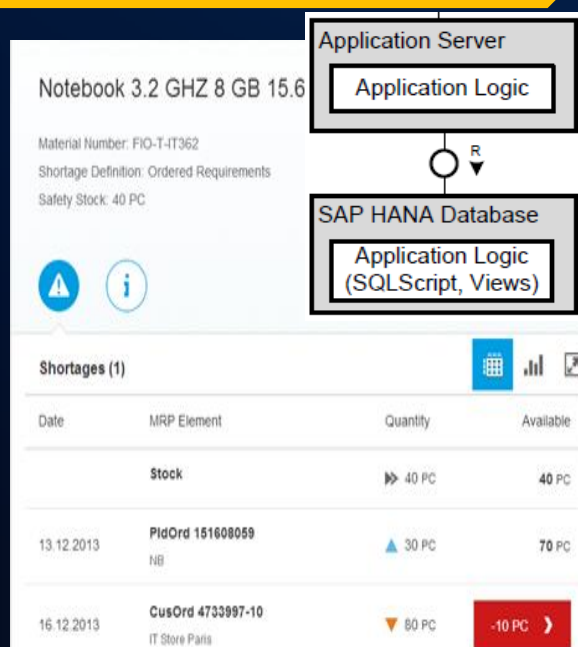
Application Server

Application Logic

R

SAP HANA Database

Application Logic (SQLScript, Views)

Notebook 3.2 GHZ 8 GB 15.6

Material Number: FIO-T-IT362

Shortage Definition: Ordered Requirements

Safety Stock: 40 PC

Shortages (1)

| Date | MRP Element | Quantity | Available |
|---|---|---|---|
| | Stock | 40 PC | 40 PC |
| 13.12.2013 | PldOrd 151608059 NB | 30 PC | 70 PC |
| 16.12.2013 | CusOrd 4733997-10 IT Store Paris | 80 PC | -10 PC |